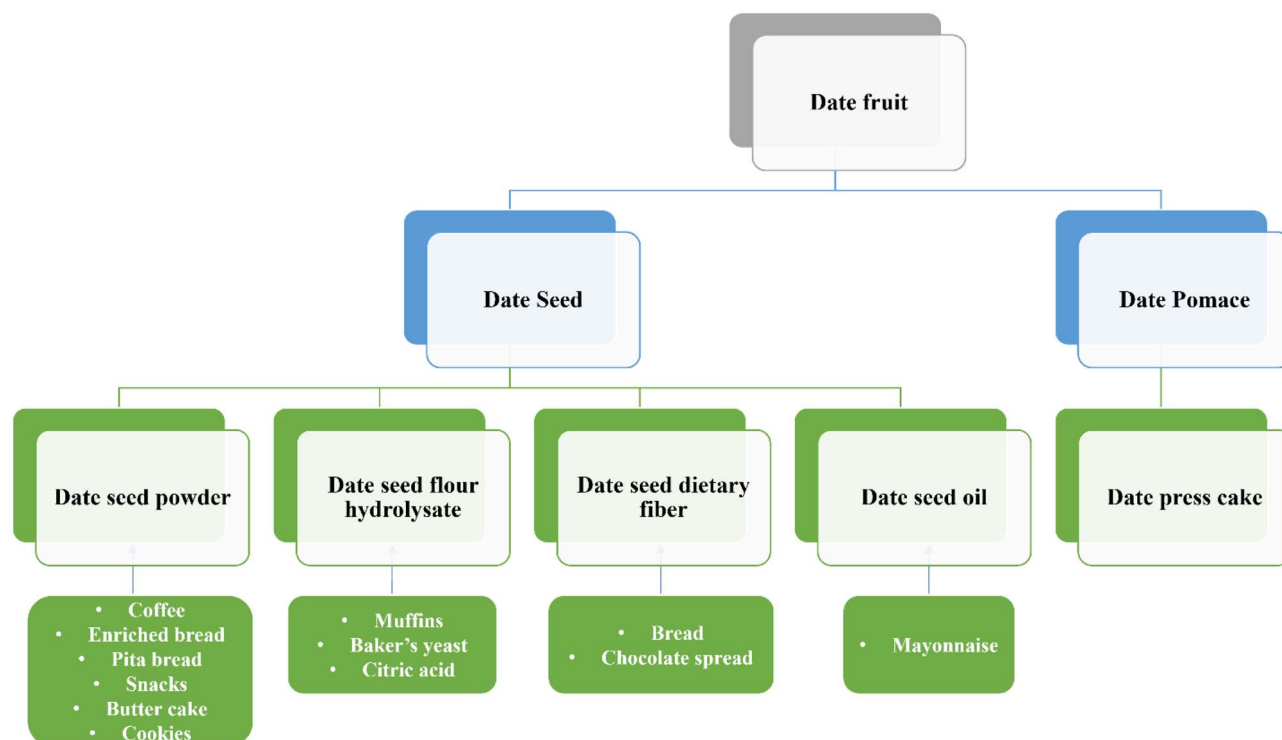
Date fruit

Date Seed

Date Pomace

Date seed powder

Date seed flour hydrolysate

Date seed dietary fiber

Date seed oil

Date press cake

• Coffee
• Enriched bread
• Pita bread
• Snacks
• Butter cake
• Cookies

• Muffins
• Baker's yeast
• Citric acid

• Bread
• Chocolate spread

• Mayonnaise